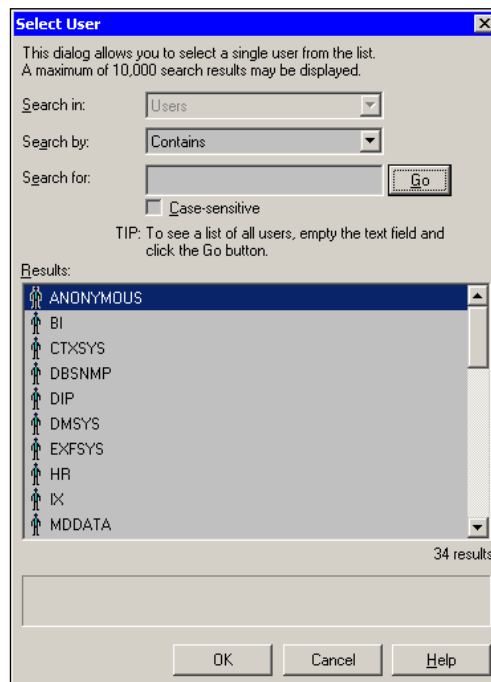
Select User

This dialog allows you to select a single user from the list.
A maximum of 10,000 search results may be displayed.

Search in: Users

Search by: Contains

Search for: Go

Case-sensitive

TIP: To see a list of all users, empty the text field and click the Go button.

Results:

ANONYMOUS
BI
CTXSYS
DBSNMP
DIP
DMSYS
EXFSYS
HR
IX
MDDATA

34 results

OK Cancel Help